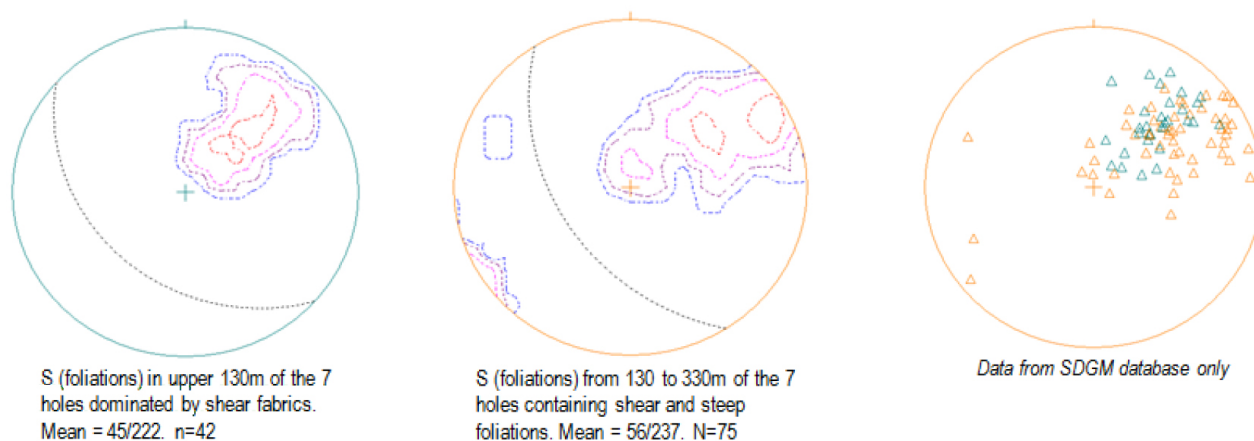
S (foliations) in upper 130m of the 7 holes dominated by shear fabrics. Mean = 45/222. n=42

S (foliations) from 130 to 330m of the 7 holes containing shear and steep foliations. Mean = 56/237. N=75

Data from SDGM database only